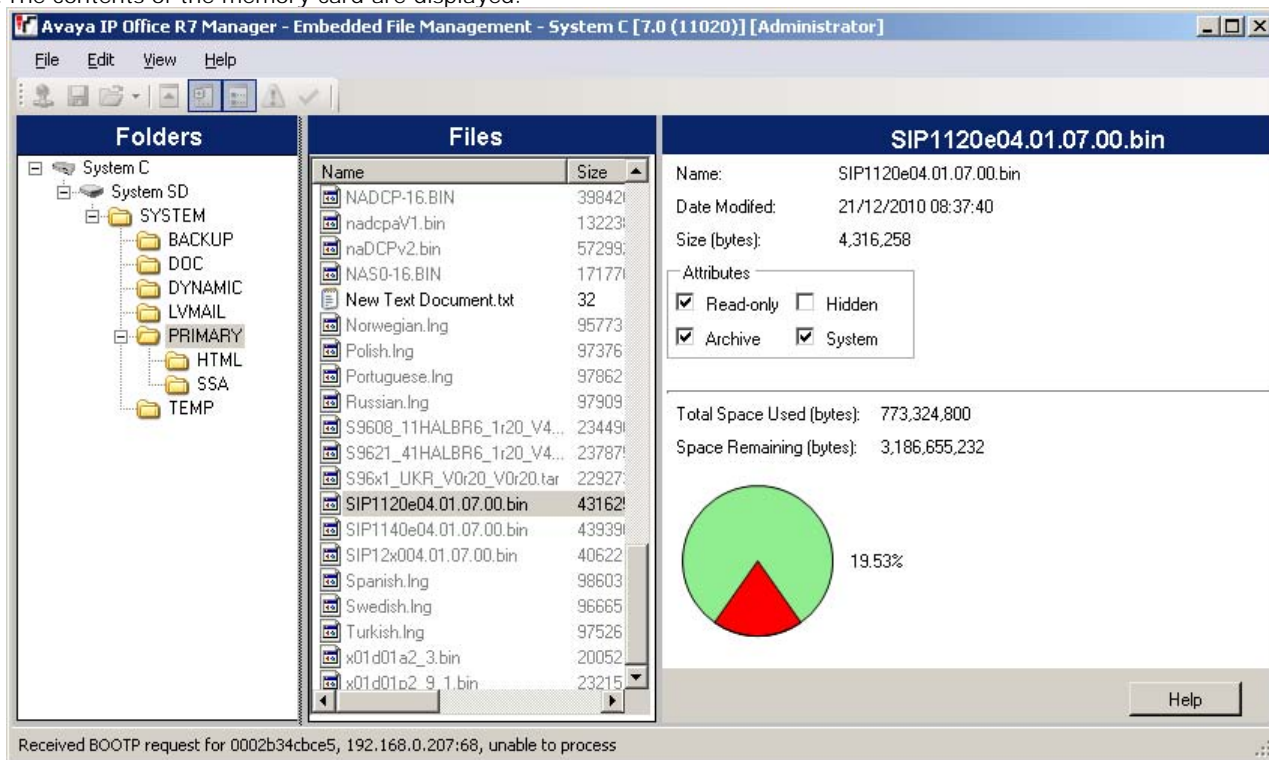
The contents of the memory card are displayed.

Avaya IP Office R7 Manager - Embedded File Management - System C [7.0 (11020)] [Administrator]

File Edit View Help

Folders

System C
System SD
SYSTEM
BACKUP
DOC
DYNAMIC
LVMAIL
PRIMARY
HTML
SSA
TEMP

Files

| Name | Size |
|---|---|
| NADCP-16.BIN | 39842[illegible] |
| nadcpaV1.bin | 13223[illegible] |
| naDCPv2.bin | 57299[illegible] |
| NAS0-16.BIN | 17177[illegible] |
| New Text Document.txt | 32 |
| Norwegian.lng | 95773 |
| Polish.lng | 97376 |
| Portuguese.lng | 97862 |
| Russian.lng | 97909 |
| S9608_11HALBR6_1r20_V4... | 23449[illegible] |
| S9621_41HALBR6_1r20_V4... | 23787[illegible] |
| S96x1_UKR_V0r20_V0r20.tar | 22927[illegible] |
| SIP1120e04.01.07.00.bin | 43162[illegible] |
| SIP1140e04.01.07.00.bin | 43939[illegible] |
| SIP12x004.01.07.00.bin | 40622 |
| Spanish.lng | 98603 |
| Swedish.lng | 96665 |
| Turkish.lng | 97526 |
| x01d01a2_3.bin | 20052 |
| x01d01p2_9_1.bin | 23215 |

SIP1120e04.01.07.00.bin

Name: SIP1120e04.01.07.00.bin
Date Modifed: 21/12/2010 08:37:40
Size (bytes): 4,316,258

Attributes
Read-only Hidden
Archive System

Total Space Used (bytes): 773,324,800
Space Remaining (bytes): 3,186,655,232

19.53%

Help

Received BOOTP request for 0002b34cbce5, 192.168.0.207:68, unable to process